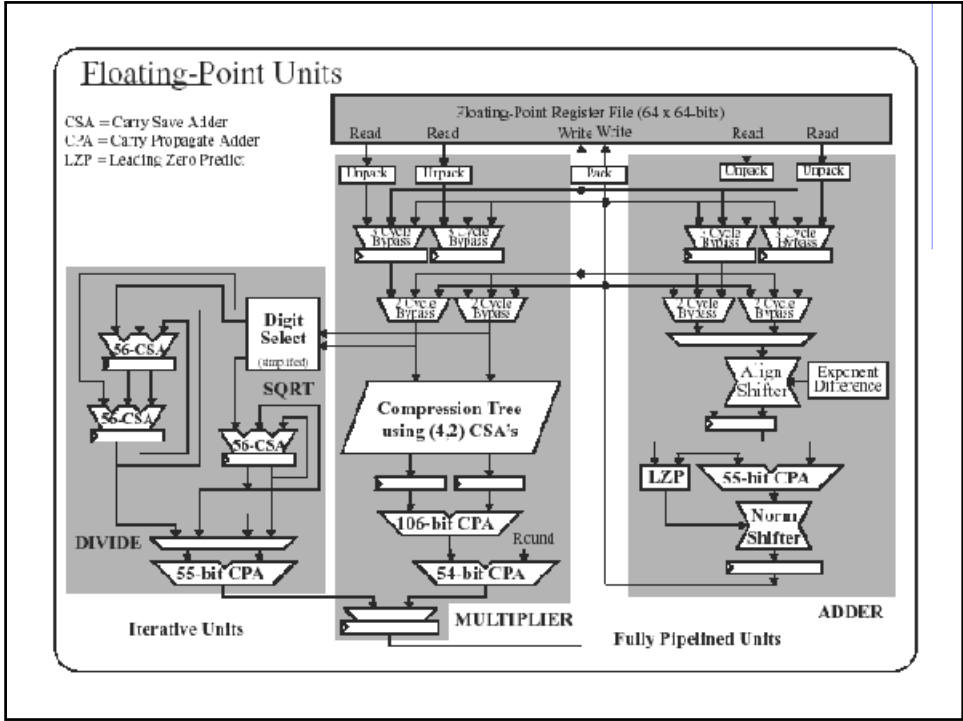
Floating-Point Units

CSA = Carry Save Adder
CPA = Carry Propagate Adder
LZP = Leading Zero Predict

Floating-Point Register File (64 x 64-bits)

Read Read Write Write Read Read

Unpack Unpack Pack Unpack Unpack

3 Cycle Bypass 3 Cycle Bypass 3 Cycle Bypass 3 Cycle Bypass

2 Cycle Bypass 2 Cycle Bypass 2 Cycle Bypass 2 Cycle Bypass

Digit Select (simplified)

56-CSA

56-CSA

SQRT

56-CSA

Align Shifter

Exponent Difference

Compression Tree using (4,2) CSA's

LZP 55-bit CPA

106-bit CPA

Norm Shifter

Round

DIVIDE

55-bit CPA

54-bit CPA

MULTIPLIER

ADDER

Iterative Units

Fully Pipelined Units